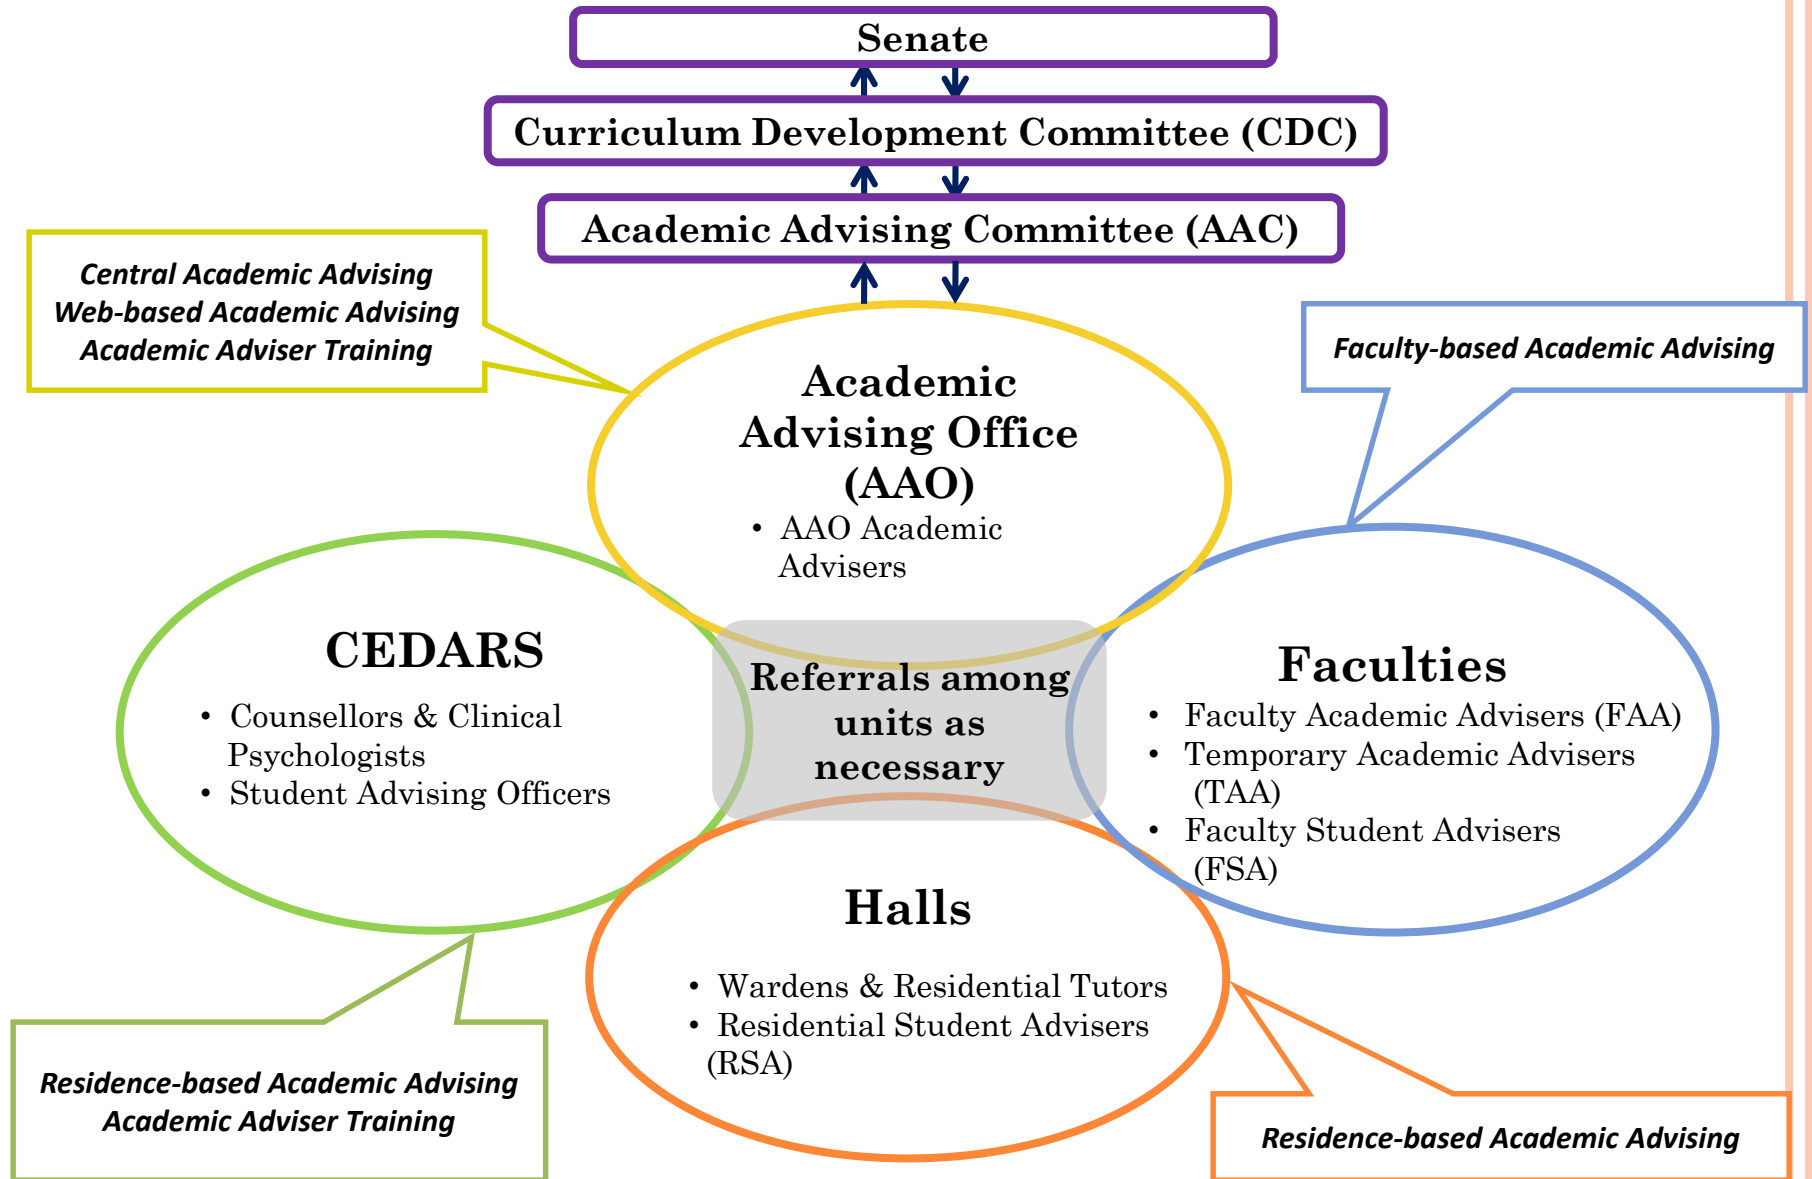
Senate

Curriculum Development Committee (CDC)

Academic Advising Committee (AAC)

Central Academic Advising
Web-based Academic Advising
Academic Adviser Training

Academic Advising Office (AAO)

• AAO Academic Advisers

Faculty-based Academic Advising

CEDARS

• Counsellors & Clinical Psychologists
• Student Advising Officers

Referrals among units as necessary

Faculties

• Faculty Academic Advisers (FAA)
• Temporary Academic Advisers (TAA)
• Faculty Student Advisers (FSA)

Halls

• Wardens & Residential Tutors
• Residential Student Advisers (RSA)

Residence-based Academic Advising
Academic Adviser Training

Residence-based Academic Advising